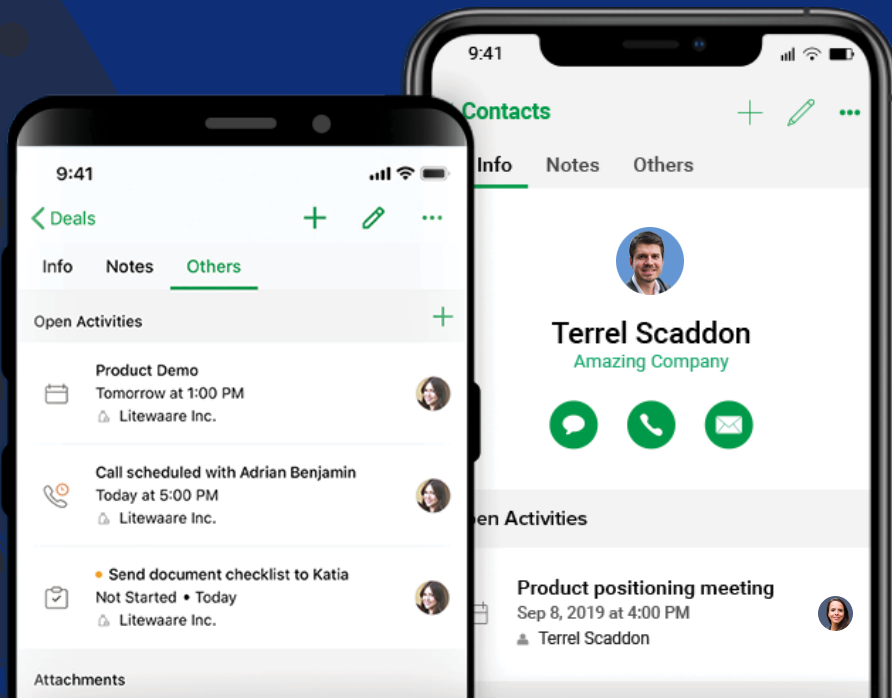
9:41

Deals

Info Notes Others

Open Activities

Product Demo
Tomorrow at 1:00 PM
Litewaare Inc.

Call scheduled with Adrian Benjamin
Today at 5:00 PM
Litewaare Inc.

Send document checklist to Katia
Not Started • Today
Litewaare Inc.

Attachments

9:41

Contacts

Info Notes Others

Terrel Scaddon
Amazing Company

pen Activities

Product positioning meeting
Sep 8, 2019 at 4:00 PM
Terrel Scaddon